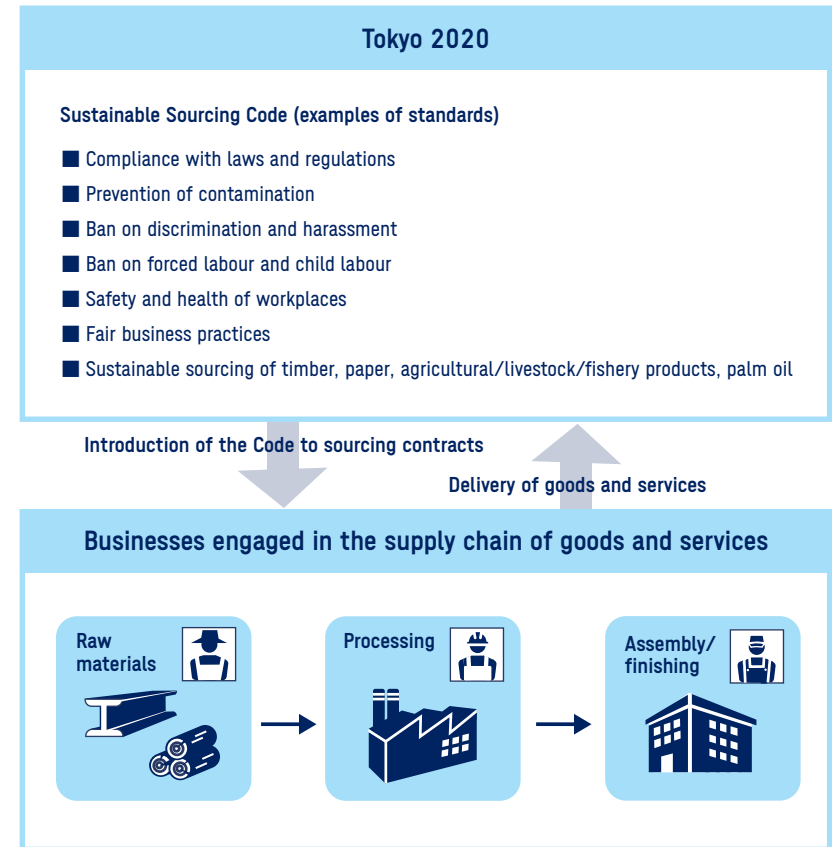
Tokyo 2020

Sustainable Sourcing Code (examples of standards)

■ Compliance with laws and regulations
■ Prevention of contamination
■ Ban on discrimination and harassment
■ Ban on forced labour and child labour
■ Safety and health of workplaces
■ Fair business practices
■ Sustainable sourcing of timber, paper, agricultural/livestock/fishery products, palm oil

Introduction of the Code to sourcing contracts

Delivery of goods and services

Businesses engaged in the supply chain of goods and services

Raw materials

Processing

Assembly/ finishing